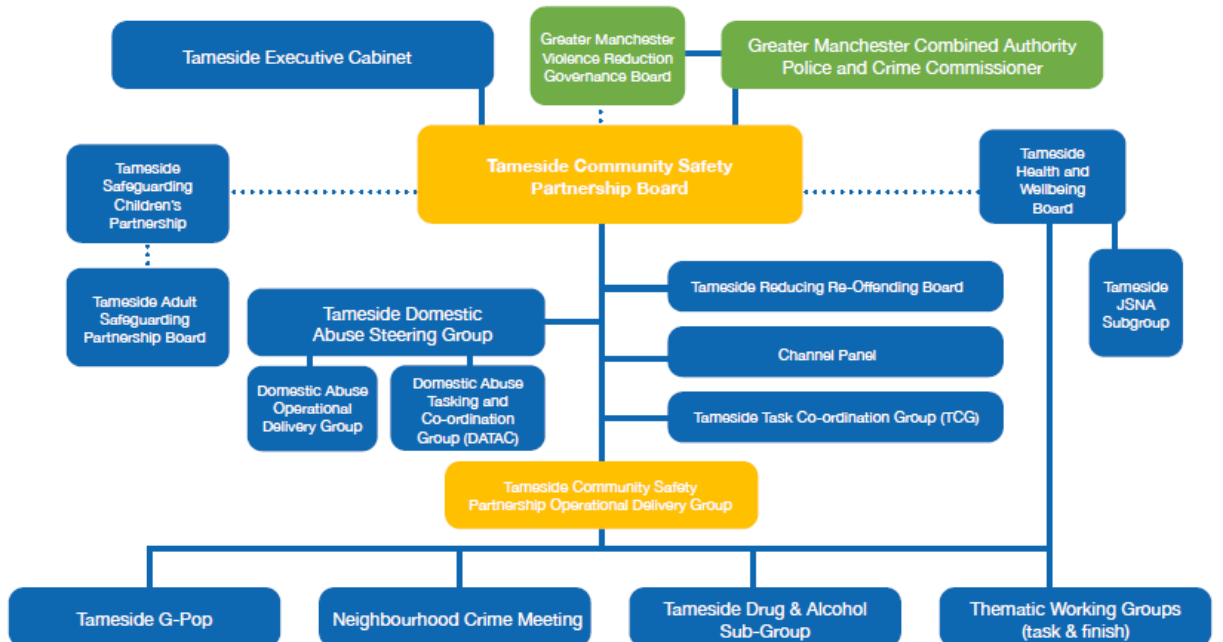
Tameside Executive Cabinet

Greater Manchester Violence Reduction Governance Board

Greater Manchester Combined Authority Police and Crime Commissioner

Tameside Safeguarding Children's Partnership

Tameside Community Safety Partnership Board

Tameside Health and Wellbeing Board

Tameside Adult Safeguarding Partnership Board

Tameside Domestic Abuse Steering Group

Tameside Reducing Re-Offending Board

Tameside JSNA Subgroup

Channel Panel

Domestic Abuse Operational Delivery Group

Domestic Abuse Tasking and Co-ordination Group (DATAC)

Tameside Task Co-ordination Group (TCG)

Tameside Community Safety Partnership Operational Delivery Group

Tameside G-Pop

Neighbourhood Crime Meeting

Tameside Drug & Alcohol Sub-Group

Thematic Working Groups (task & finish)